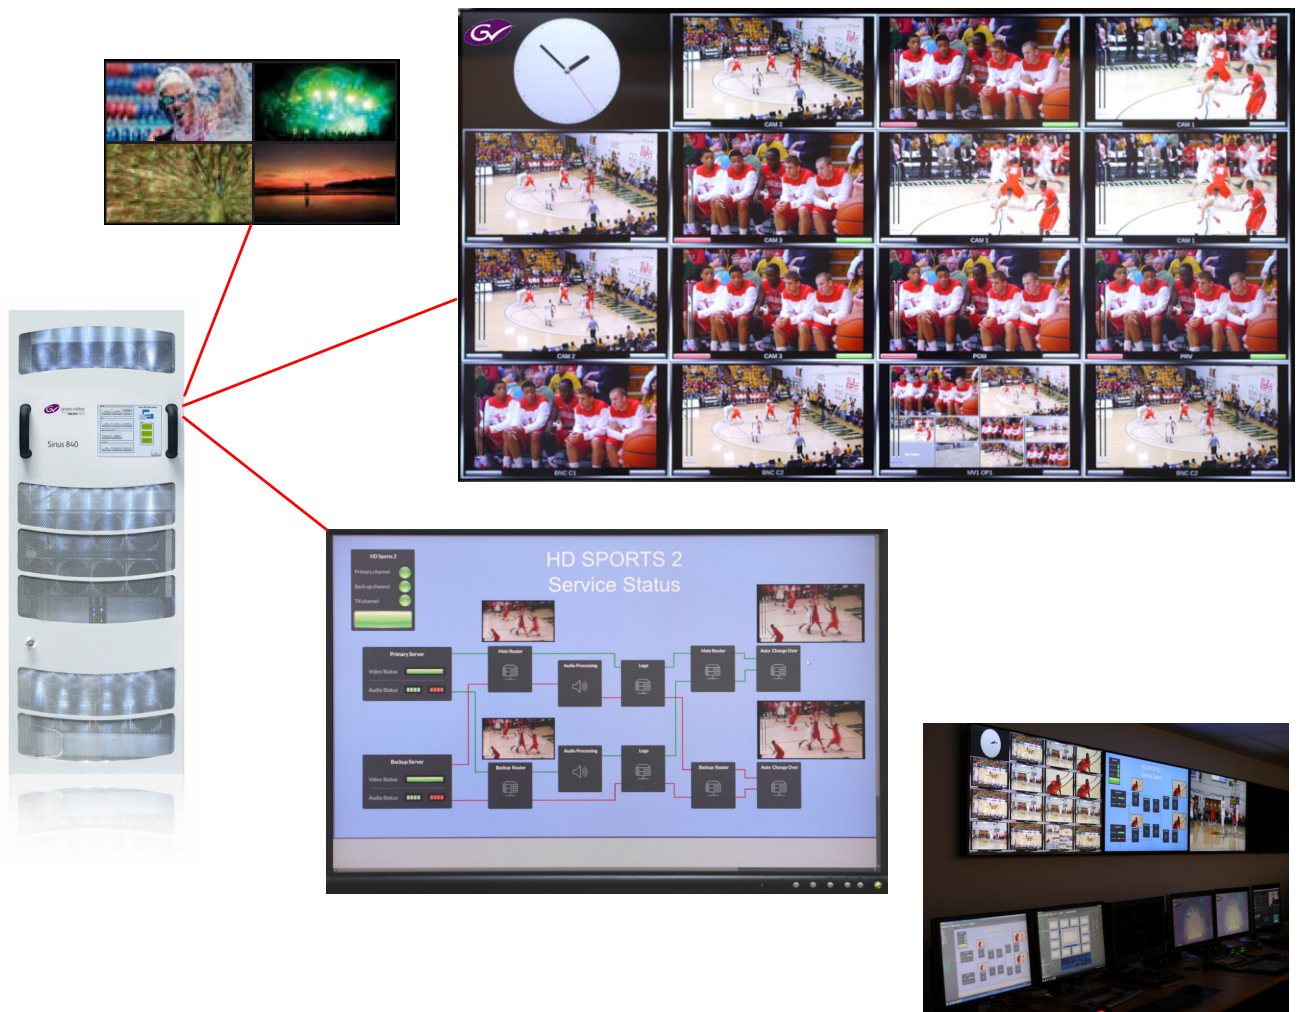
GV

CAM 2

CAM 1

CAM 3

CAM 1

CAM 1

CAM 2

CAM 3

PGM

PRV

BNC C1

BNC C2

MV1 OP1

BNC C2

grass valley

Sirius 840

HD SPORTS 2
Service Status

HD Sports 2
Primary channel
Back up channel
TX channel

Primary Server
Video Status
Audio Status

Main Router
Audio Processing
Logo
Main Router
Auto Change Over

Backup Server
Video Status
Audio Status

Backup Router
Audio Processing
Logo
Backup Router
Auto Change Over